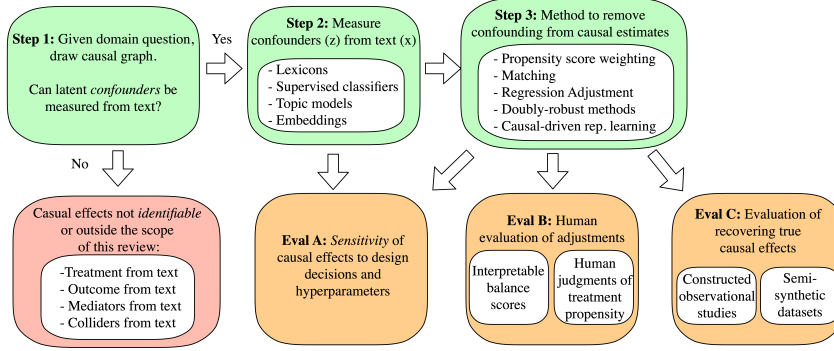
**Step 1:** Given domain question, draw causal graph.

Can latent *confounders* be measured from text?

Yes

**Step 2:** Measure confounders (z) from text (x)

- Lexicons
- Supervised classifiers
- Topic models
- Embeddings

**Step 3:** Method to remove confounding from causal estimates

- Propensity score weighting
- Matching
- Regression Adjustment
- Doubly-robust methods
- Causal-driven rep. learning

No

Casual effects not *identifiable* or outside the scope of this review:

-Treatment from text
- Outcome from text
- Mediators from text
- Colliders from text

**Eval A:** *Sensitivity* of causal effects to design decisions and hyperparameters

**Eval B:** Human evaluation of adjustments

Interpretable balance scores

Human judgments of treatment propensity

**Eval C:** Evaluation of recovering true causal effects

Constructed observational studies

Semi-synthetic datasets